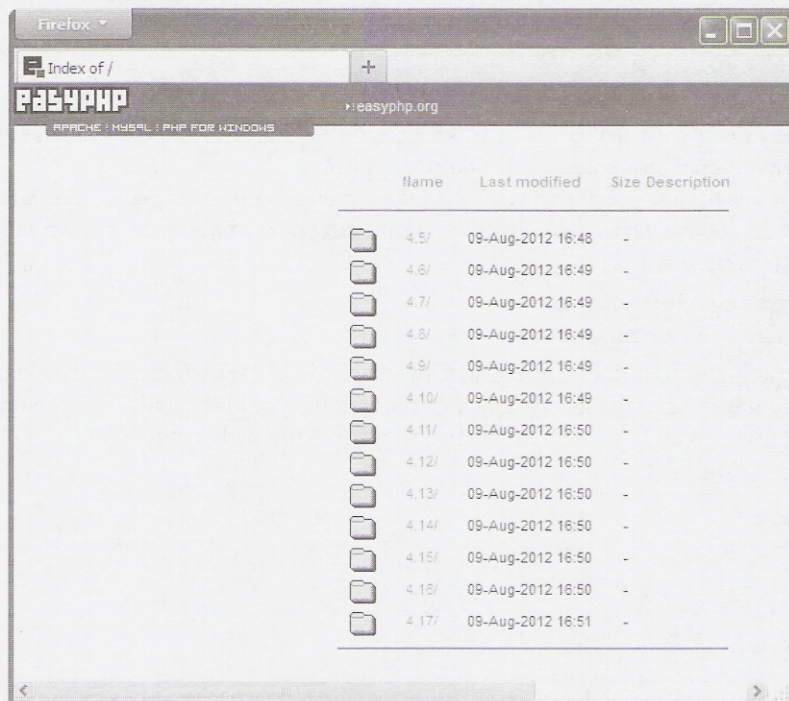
Firefox

Index of /

+

EASYPHP

APACHE : MYSQL : PHP FOR WINDOWS

easyphp.org

| Name | Last modified | Size | Description |
|---|---|---|---|
| 4.5/ | 09-Aug-2012 16:48 | - | |
| 4.6/ | 09-Aug-2012 16:49 | - | |
| 4.7/ | 09-Aug-2012 16:49 | - | |
| 4.8/ | 09-Aug-2012 16:49 | - | |
| 4.9/ | 09-Aug-2012 16:49 | - | |
| 4.10/ | 09-Aug-2012 16:49 | - | |
| 4.11/ | 09-Aug-2012 16:50 | - | |
| 4.12/ | 09-Aug-2012 16:50 | - | |
| 4.13/ | 09-Aug-2012 16:50 | - | |
| 4.14/ | 09-Aug-2012 16:50 | - | |
| 4.15/ | 09-Aug-2012 16:50 | - | |
| 4.16/ | 09-Aug-2012 16:50 | - | |
| 4.17/ | 09-Aug-2012 16:51 | - | |